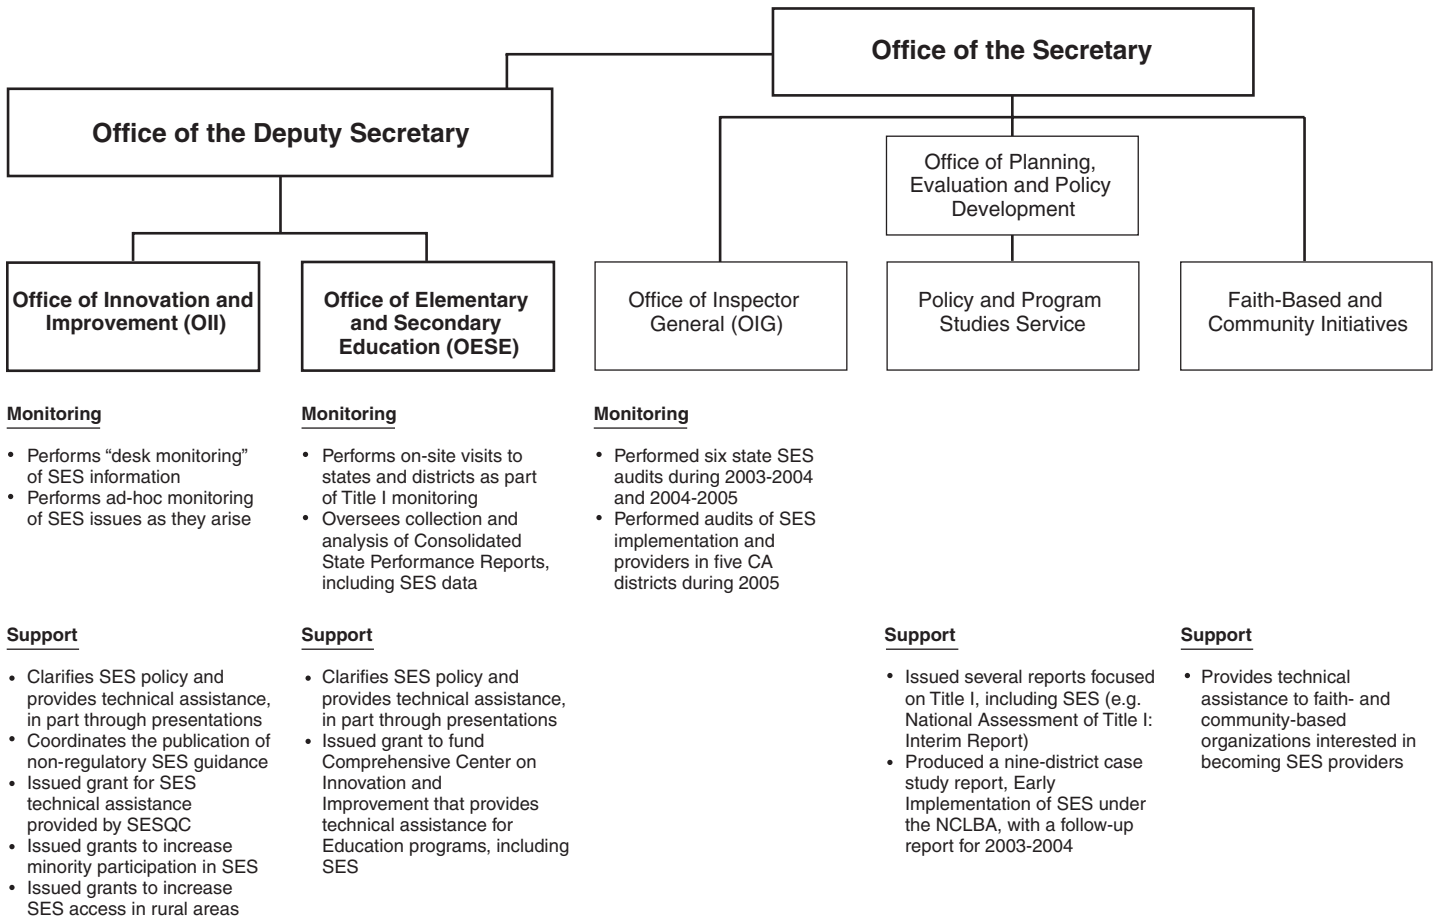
Office of the Secretary

Office of the Deputy Secretary

Office of Planning, Evaluation and Policy Development

Office of Innovation and Improvement (OII)

Office of Elementary and Secondary Education (OESE)

Office of Inspector General (OIG)

Policy and Program Studies Service

Faith-Based and Community Initiatives

Monitoring

• Performs "desk monitoring" of SES information
• Performs ad-hoc monitoring of SES issues as they arise

Monitoring

• Performs on-site visits to states and districts as part of Title I monitoring
• Oversees collection and analysis of Consolidated State Performance Reports, including SES data

Monitoring

• Performed six state SES audits during 2003-2004 and 2004-2005
• Performed audits of SES implementation and providers in five CA districts during 2005

Support

• Clarifies SES policy and provides technical assistance, in part through presentations
• Coordinates the publication of non-regulatory SES guidance
• Issued grant for SES technical assistance provided by SESQC
• Issued grants to increase minority participation in SES
• Issued grants to increase SES access in rural areas

Support

• Clarifies SES policy and provides technical assistance, in part through presentations
• Issued grant to fund Comprehensive Center on Innovation and Improvement that provides technical assistance for Education programs, including SES

Support

• Issued several reports focused on Title I, including SES (e.g. National Assessment of Title I: Interim Report)
• Produced a nine-district case study report, Early Implementation of SES under the NCLBA, with a follow-up report for 2003-2004

Support

• Provides technical assistance to faith- and community-based organizations interested in becoming SES providers